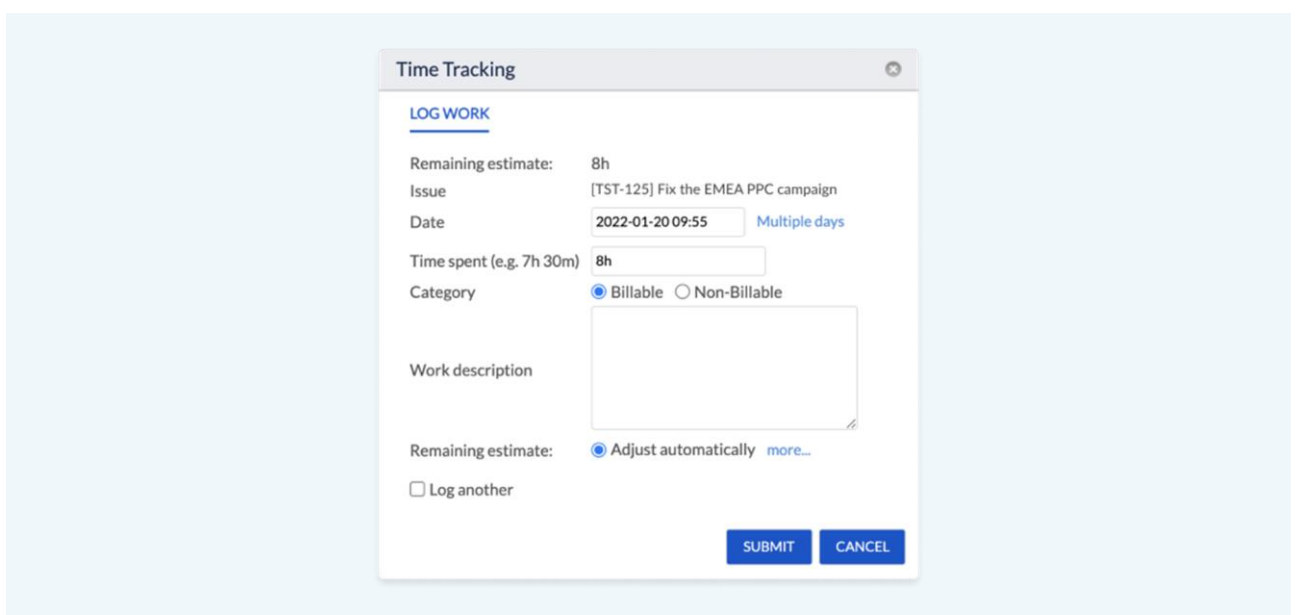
Time Tracking

LOG WORK

Remaining estimate: 8h
Issue [TST-125] Fix the EMEA PPC campaign
Date 2022-01-20 09:55 Multiple days
Time spent (e.g. 7h 30m) 8h
Category Billable Non-Billable
Work description
Remaining estimate: Adjust automatically more...
Log another

SUBMIT CANCEL